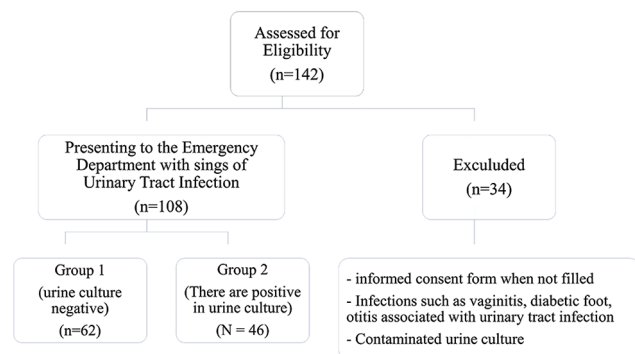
Assessed for Eligibility
(n=142)

Presenting to the Emergency Department with sings of Urinary Tract Infection
(n=108)

Exculuded
(n=34)

Group 1
(urine culture negative)
(n=62)

Group 2
(There are positive in urine culture)
(N = 46)

- informed consent form when not filled
- Infections such as vaginitis, diabetic foot, otitis associated with urinary tract infection
- Contaminated urine culture